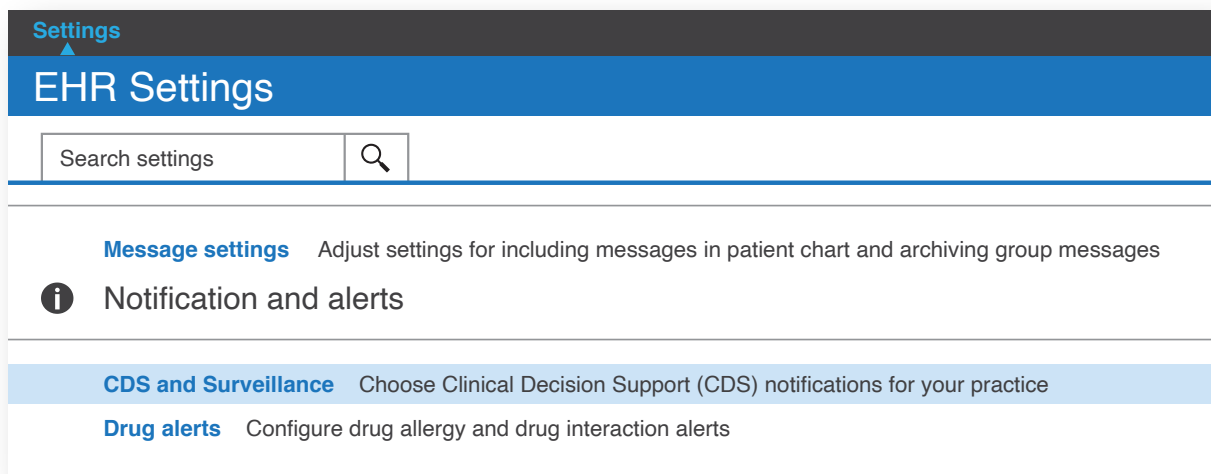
Settings

EHR Settings

Search settings

Message settings Adjust settings for including messages in patient chart and archiving group messages

Notification and alerts

CDS and Surveillance Choose Clinical Decision Support (CDS) notifications for your practice

Drug alerts Configure drug allergy and drug interaction alerts